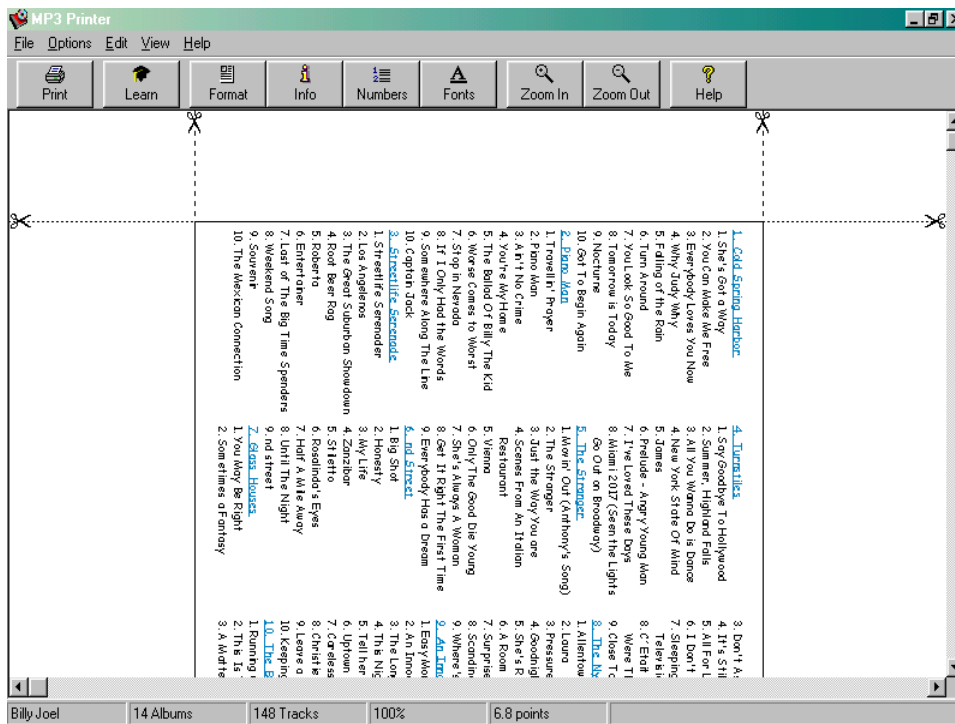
MP3 Printer

File Options Edit View Help

Print Learn Format Info Numbers Fonts Zoom In Zoom Out Help

1. Cold Spring Harbor
1. She's Got a Way
2. You Can Make Me Free
3. Everybody Loves You Now
4. Why Judy Why
5. Falling of the Rain
6. Turn Around
7. You Look So Good To Me
8. Tomorrow is Today
9. Nocturne
10. Got To Begin Again
2. Piano Man
1. Travelin' Prayer
2. Piano Man
3. Ain't No Crime
4. You're My Home
5. The Ballad Of Billy The Kid
6. Worse Comes to Worst
7. Stop in Nevada
8. If I Only Had the Words
9. Somewhere Along The Line
10. Captain Jack
3. Streetlife Serenade
1. Streetlife Serenader
2. Los Angelenos
3. The Great Suburban Showdown
4. Root Beer Rag
5. Roberta
6. Entertainer
7. Last of the Big Time Spenders
8. Weekend Song
9. Souvenir
10. The Mexican Connection

4. Turnstiles
1. Say Goodbye To Hollywood
2. Summer, Highland Falls
3. All You Wanna Do is Dance
4. New York State Of Mind
5. James
6. Prelude - Angry Young Man
7. I've Loved These Days
8. Miami 2017 (Seen the Lights Go Out on Broadway)
5. The Stranger
1. Movin' Out (Anthony's Song)
2. The Stranger
3. Just the Way You are
4. Scenes From An Italian Restaurant
5. Vienna
6. Only The Good Die Young
7. She's Always A Woman
8. Get It Right The First Time
9. Everybody Has a Dream
6. nd Street
1. Big Shot
2. Honesty
3. My Life
4. Zanzibar
5. Stiletto
6. Rosalinda's Eyes
7. Half A Mile Away
8. Until The Night
9. nd street
7. Glass Houses
1. You May Be Right
2. Sometimes a Fantasy

3. Don't A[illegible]
4. It's Stil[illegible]
5. All For L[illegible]
6. I Don't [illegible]
7. Sleeping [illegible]
Telerisi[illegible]
8. C'Etait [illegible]
Were Th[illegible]
9. Close To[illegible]
8. The Ny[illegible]
1. Allentow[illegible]
2. Laura
3. Pressure
4. Goodnigl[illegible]
5. She's R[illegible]
6. A Room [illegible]
7. Surprise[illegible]
8. Scandin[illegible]
9. Where's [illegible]
9. An Inn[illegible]
1. Easy Mo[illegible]
2. An Inno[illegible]
3. The Lon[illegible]
4. This Nig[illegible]
5. Tell her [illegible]
6. Uptown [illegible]
7. Careless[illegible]
8. Christie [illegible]
9. Leave a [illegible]
10. Keeping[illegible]
10. The B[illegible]
1. Running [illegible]
2. This Is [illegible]
3. A Matte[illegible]

Billy Joel | 14 Albums | 148 Tracks | 100% | 6.8 points